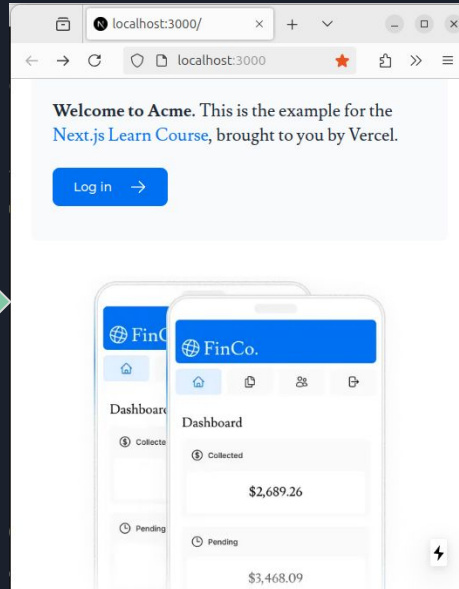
localhost:3000/

localhost:3000

**Welcome to Acme.** This is the example for the Next.js Learn Course, brought to you by Vercel.

Log in →

FinC

Dashboard

Collecte

Pending

FinCo.

Dashboard

Collected

$2,689.26

Pending

$3,468.09